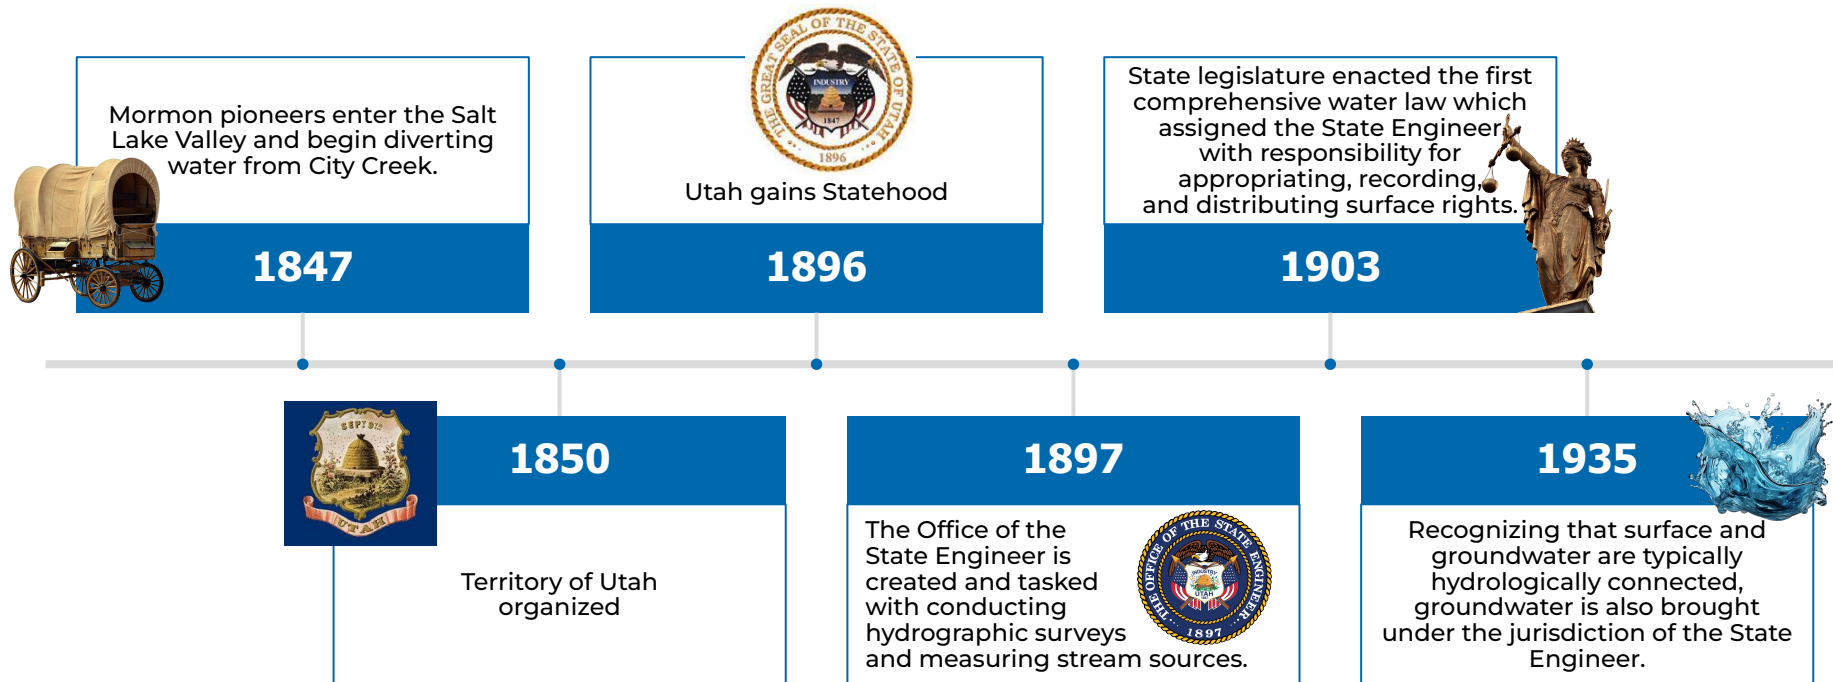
Mormon pioneers enter the Salt Lake Valley and begin diverting water from City Creek.

1847

THE GREAT SEAL OF THE STATE OF UTAH
INDUSTRY
1847
1896

Utah gains Statehood

1896

State legislature enacted the first comprehensive water law which assigned the State Engineer with responsibility for appropriating, recording, and distributing surface rights.

1903

SEPT 9TH
UTAH

1850

Territory of Utah organized

1897

The Office of the State Engineer is created and tasked with conducting hydrographic surveys and measuring stream sources.

THE OFFICE OF THE STATE ENGINEER
INDUSTRY
UTAH
1897

1935

Recognizing that surface and groundwater are typically hydrologically connected, groundwater is also brought under the jurisdiction of the State Engineer.